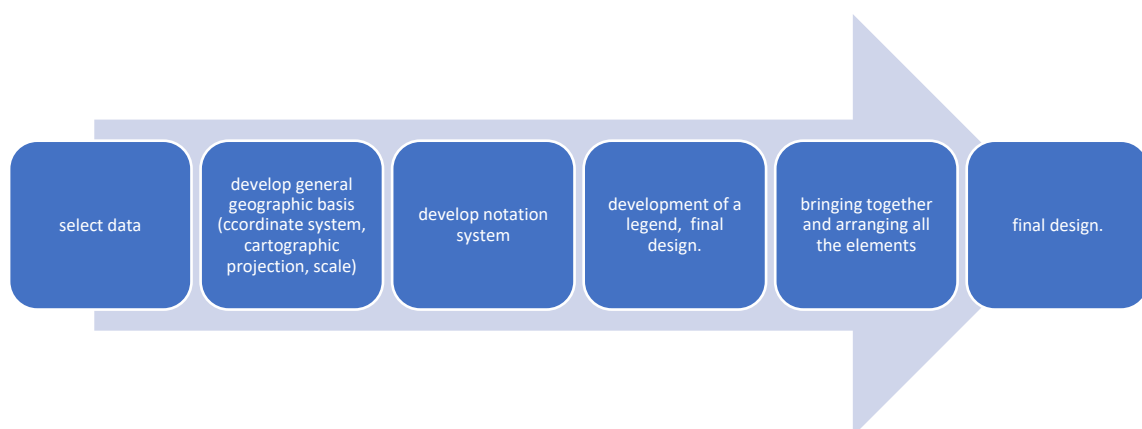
select data

develop general geographic basis (ccordinate system, cartographic projection, scale)

develop notation system

development of a legend, final design.

bringing together and arranging all the elements

final design.